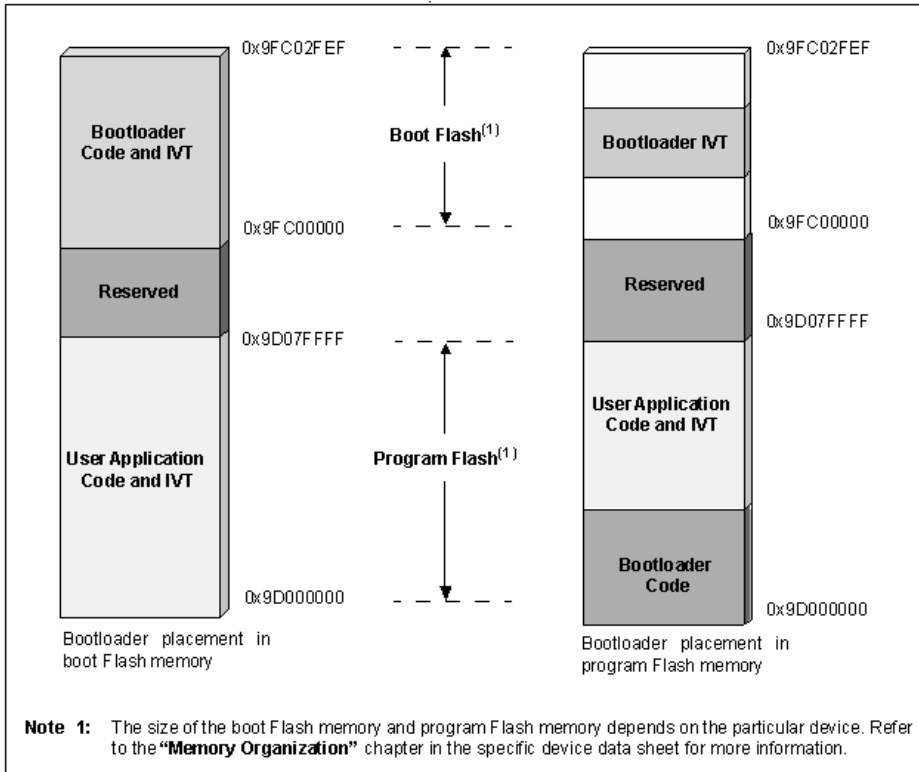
0x9FC02FEF

Bootloader Code and IVT

0x9FC00000

Reserved

0x9D07FFFF

User Application Code and IVT

0x9D000000

Bootloader placement in boot Flash memory

Boot Flash$^{(1)}$

Program Flash$^{(1)}$

0x9FC02FEF

Bootloader IVT

0x9FC00000

Reserved

0x9D07FFFF

User Application Code and IVT

Bootloader Code

0x9D000000

Bootloader placement in program Flash memory

Note 1: The size of the boot Flash memory and program Flash memory depends on the particular device. Refer to the "Memory Organization" chapter in the specific device data sheet for more information.